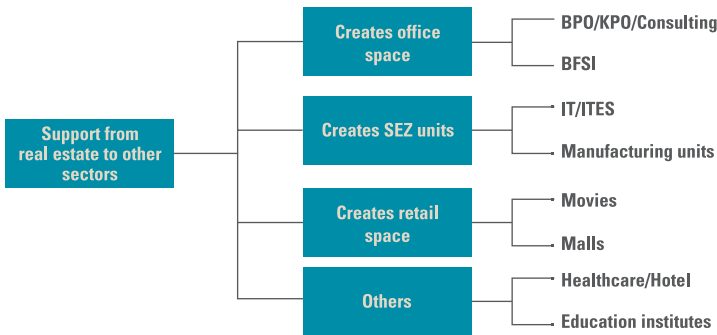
Support from real estate to other sectors

Creates office space

BPO/KPO/Consulting

BFSI

Creates SEZ units

IT/ITES

Manufacturing units

Creates retail space

Movies

Malls

Others

Healthcare/Hotel

Education institutes